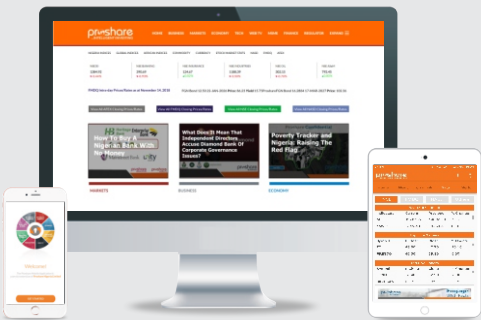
proshare

How To Buy A Nigerian Bank With No Money

What Does It Mean That Independent Directors Accuse Diamond Bank Of Corporate Governance Issues?

Poverty Tracker and Nigeria: Raising The Red Flag

MARKETS

BUSINESS

ECONOMY

Welcome!

proshare